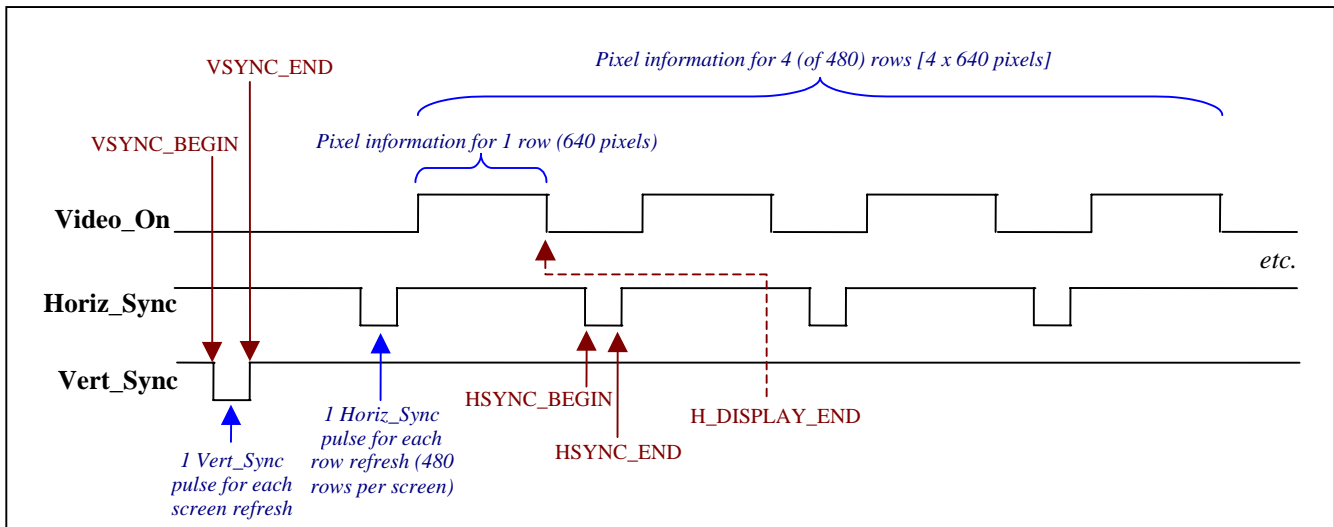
VSYNC_END

Pixel information for 4 (of 480) rows [4 x 640 pixels]

VSYNC_BEGIN

Pixel information for 1 row (640 pixels)

Video_On

etc.

Horiz_Sync

Vert_Sync

HSYNC_BEGIN

H_DISPLAY_END

HSYNC_END

1 Vert_Sync pulse for each screen refresh

1 Horiz_Sync pulse for each row refresh (480 rows per screen)